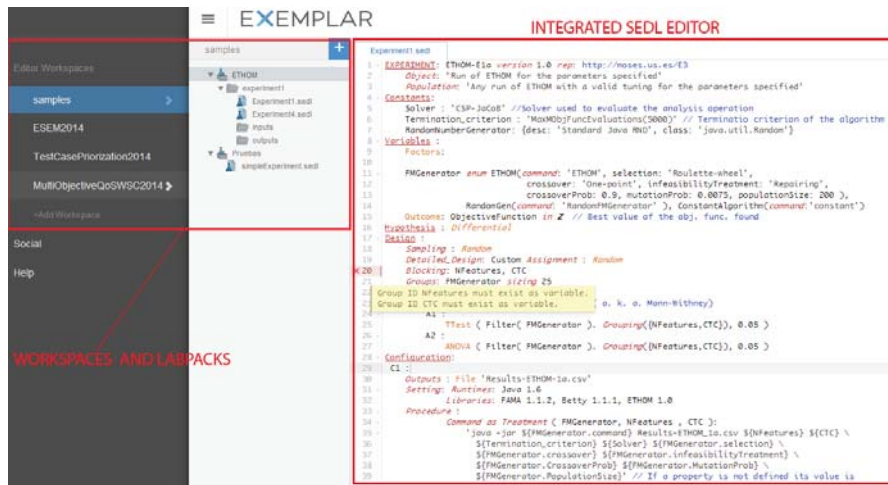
≡ EXEMPLAR

INTEGRATED SEDL EDITOR

Editor Workspaces

samples

ESEM2014

TestCasePriorization2014

MultiObjectiveQoSWSC2014

+Add Workspace

Social

Help

WORKSPACES AND LABPACKS

samples +

ETHOM
experiment1
Experiment1.sedl
Experiment4.sedl
inputs
outputs
Pruebas
simpleExperiment.sedl

Experiment1.sedl

1 EXPERIMENT: ETHOM-Ela version 1.0 rep: http://moses.us.es/E3
2 Object: "Run of ETHOM for the parameters specified"
3 Population: "Any run of ETHOM with a valid tuning for the parameters specified"
4 Constants:
5 Solver : "CSP-JaCoP" //Solver used to evaluate the analysis operation
6 Termination_criterion : "MaxObjFuncEvaluations(5000)" // Terminatio criterion of the algorithm
7 RandomNumberGenerator: {desc: 'Standard Java RND', class: 'java.util.Random'}
8 Variables :
9 Factors:
10
11 FMGenerator enum ETHOM(command: 'ETHOM', selection: 'Roulette-wheel',
12 crossover: 'One-point', infeasibilityTreatment: 'Repairing',
13 crossoverProb: 0.9, mutationProb: 0.0075, populationSize: 200 ),
14 RandomGen(command: 'RandomFMGenerator' ), ConstantAlgorithm(command:'constant')
15 Outcome: ObjectiveFunction in Z // Best value of the obj. func. found
16 Hypothesis : Differential
17 Design :
18 Sampling : Random
19 Detailed_Design: Custom Assignment : Random
20 Blocking: NFeatures, CTC
21 Groups: FMGenerator sizing 25
Group ID NFeatures must exist as variable.
Group ID CTC must exist as variable.
o. k. a. Mann-Whitney)
24 A1 :
25 TTest ( Filter( FMGenerator ). Grouping({NFeatures,CTC}), 0.05 )
26 A2 :
27 ANOVA ( Filter( FMGenerator ). Grouping({NFeatures,CTC}), 0.05 )
28 Configuration:
29 C1 :
30 Outputs : File 'Results-ETHOM-1a.csv'
31 Setting: Runtimes: Java 1.6
32 Libraries: FAMA 1.1.2, Betty 1.1.1, ETHOM 1.0
33 Procedure :
34 Command as Treatment ( FMGenerator, NFeatures , CTC ):
35 'java -jar ${FMGenerator.command} Results-ETHOM_1a.csv ${NFeatures} ${CTC} \
36 ${Termination_criterion} ${Solver} ${FMGenerator.selection} \
37 ${FMGenerator.crossover} ${FMGenerator.infeasibilityTreatment} \
38 ${FMGenerator.CrossoverProb} ${FMGenerator.MutationProb} \
39 ${FMGenerator.PopulationSize}' // If a property is not defined its value is